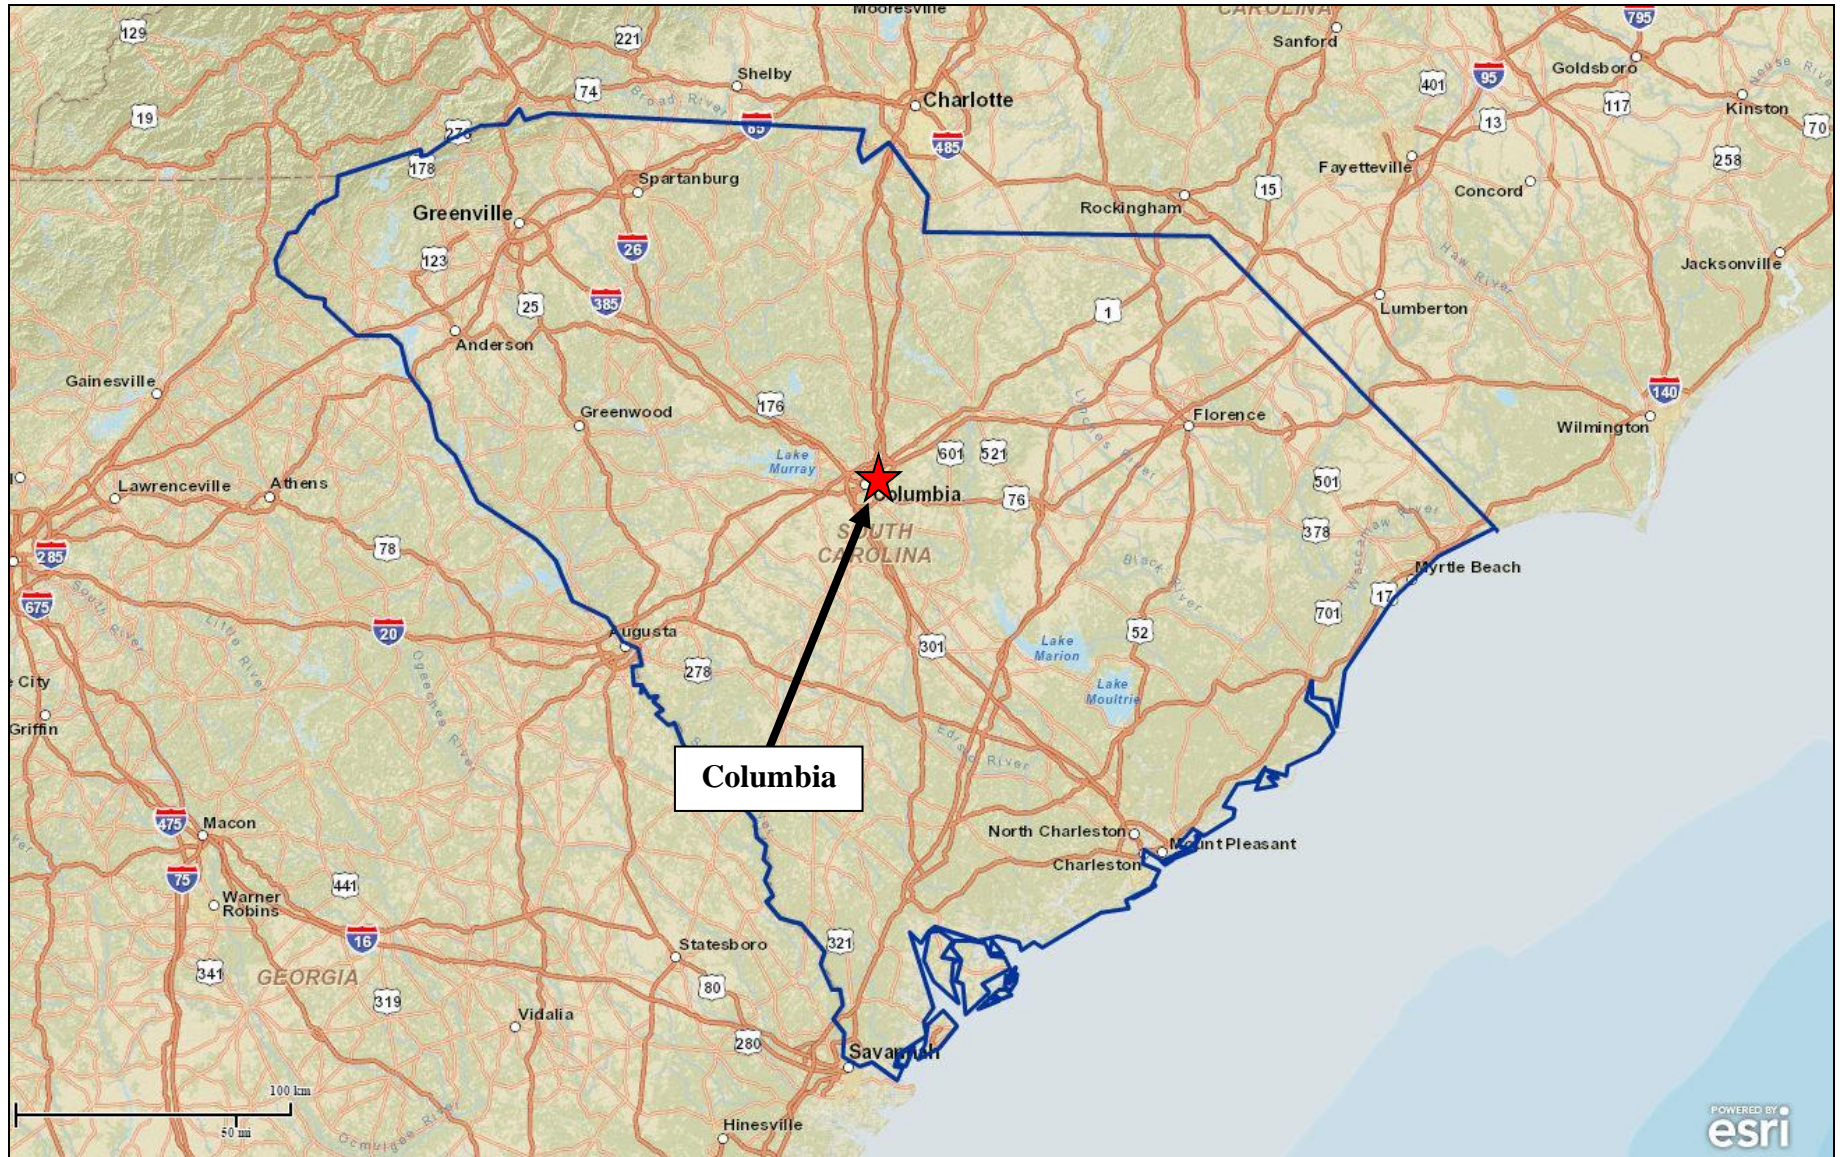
Mooresville
CAROLINA
795
129
221
Sanford
Shelby
74
Broad River
Charlotte
401
95
Goldsboro
19
85
485
117
13
Kinston
Neuse River
70
276
178
Spartanburg
Fayetteville
258
15
Concord
Greenville
Rockingham
26
123
Haw River
Jacksonville
25
385
1
Lumberton
Anderson
Gainesville
176
Greenwood
Florence
140
Wilmington
Lake Murray
601
521
Lynches River
Lawrenceville
Athens
Columbia
76
501
SOUTH CAROLINA
378
Waccamaw River
285
78
Black River
Myrtle Beach
675
South River
Little River
20
Augusta
52
17
701
Lake Marion
301
278
Ogeechee River
Lake Moultrie
City
Griffin
Edisto River
Columbia
475
Macon
North Charleston
Mount Pleasant
Charleston
75
Warner Robins
441
16
Statesboro
321
341
GEORGIA
319
80
Vidalia
280
Savannah
100 km
50 mi
Ocmulgee River
Hinesville
POWERED BY esri